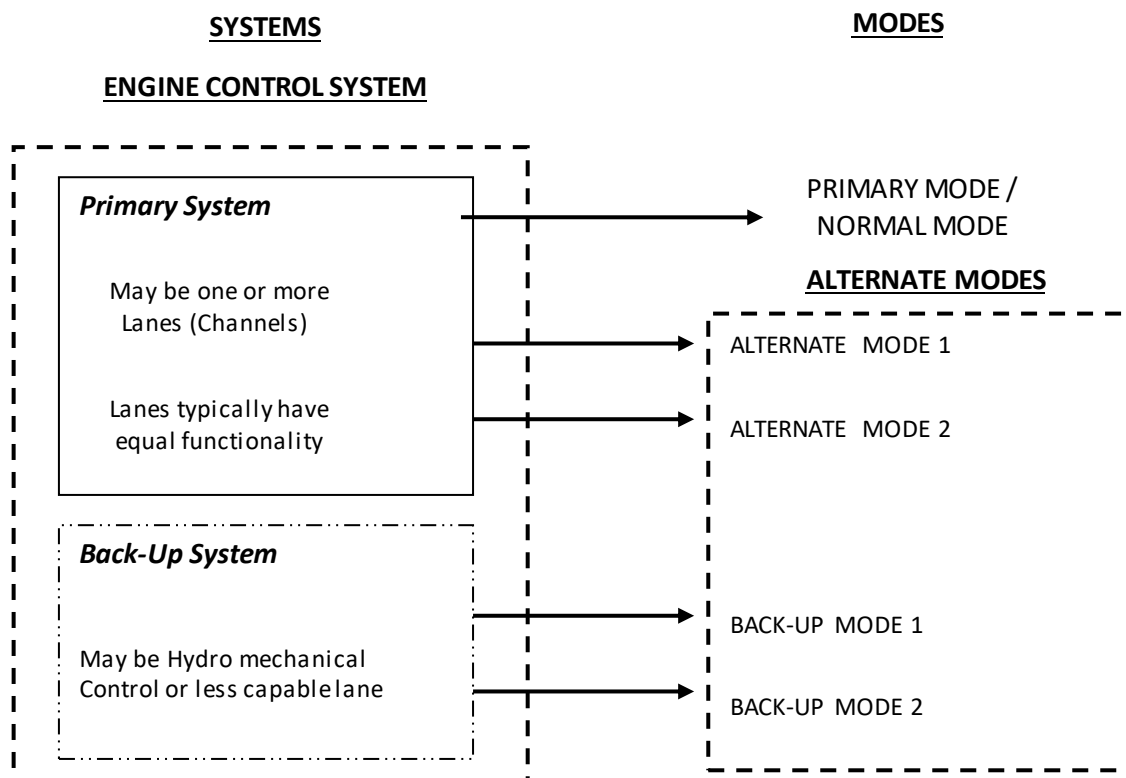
SYSTEMS

MODES

ENGINE CONTROL SYSTEM

Primary System

May be one or more Lanes (Channels)

Lanes typically have equal functionality

Back-Up System

May be Hydro mechanical Control or less capable lane

PRIMARY MODE / NORMAL MODE

ALTERNATE MODES

ALTERNATE MODE 1

ALTERNATE MODE 2

BACK-UP MODE 1

BACK-UP MODE 2